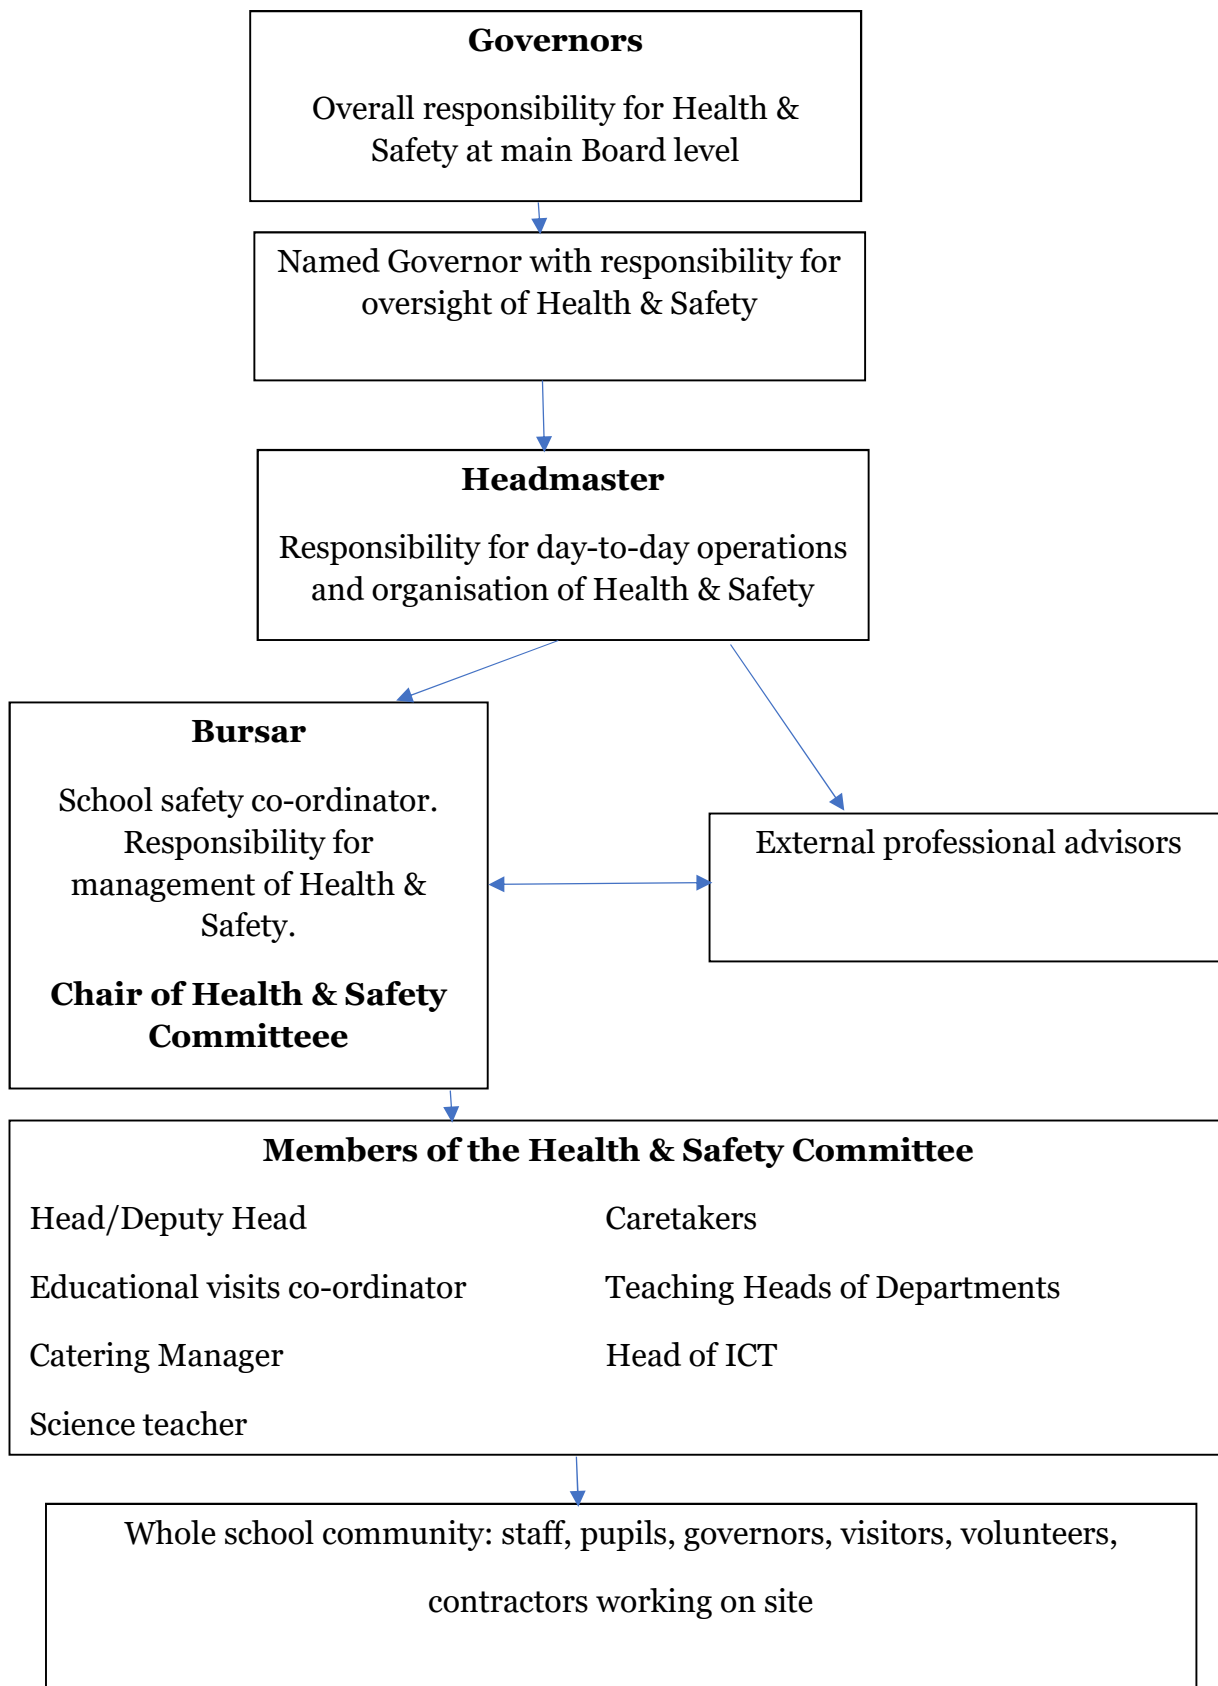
Governors

Overall responsibility for Health & Safety at main Board level

Named Governor with responsibility for oversight of Health & Safety

Headmaster

Responsibility for day-to-day operations and organisation of Health & Safety

Bursar

School safety co-ordinator. Responsibility for management of Health & Safety.

Chair of Health & Safety Committeee

External professional advisors

Members of the Health & Safety Committee

Head/Deputy Head

Educational visits co-ordinator

Catering Manager

Science teacher

Caretakers

Teaching Heads of Departments

Head of ICT

Whole school community: staff, pupils, governors, visitors, volunteers, contractors working on site